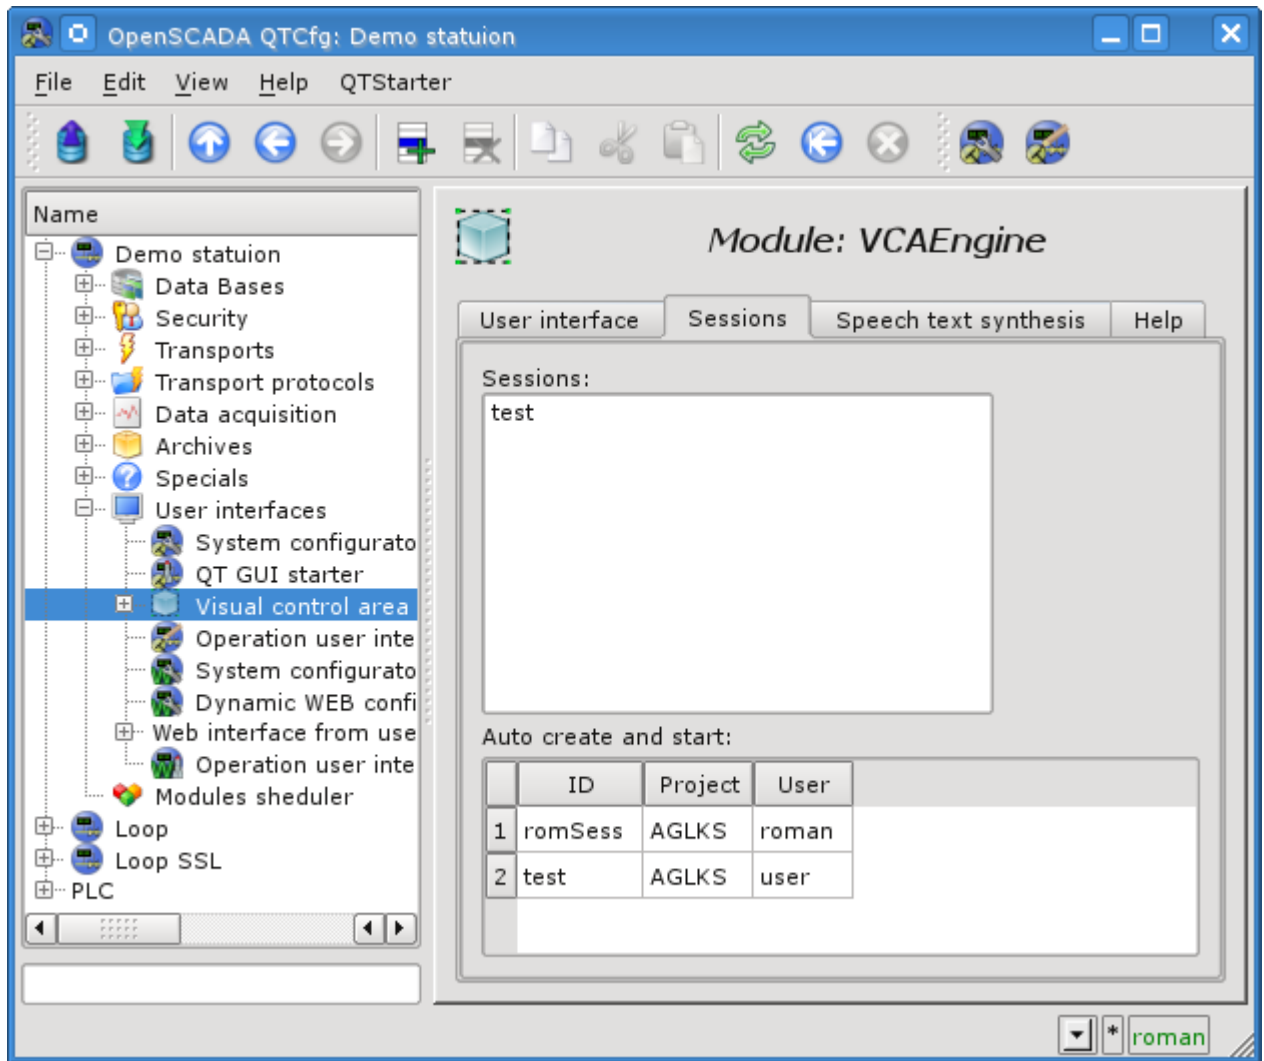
OpenSCADA QTCfg: Demo statuion

File Edit View Help QTStarter

Name

Demo statuion
Data Bases
Security
Transports
Transport protocols
Data acquisition
Archives
Specials
User interfaces
System configurato
QT GUI starter
Visual control area
Operation user inte
System configurato
Dynamic WEB confi
Web interface from use
Operation user inte
Modules sheduler
Loop
Loop SSL
PLC

Module: VCAEngine

User interface | Sessions | Speech text synthesis | Help

Sessions:
test

Auto create and start:

| | ID | Project | User |
|---|---|---|---|
| 1 | romSess | AGLKS | roman |
| 2 | test | AGLKS | user |

* roman